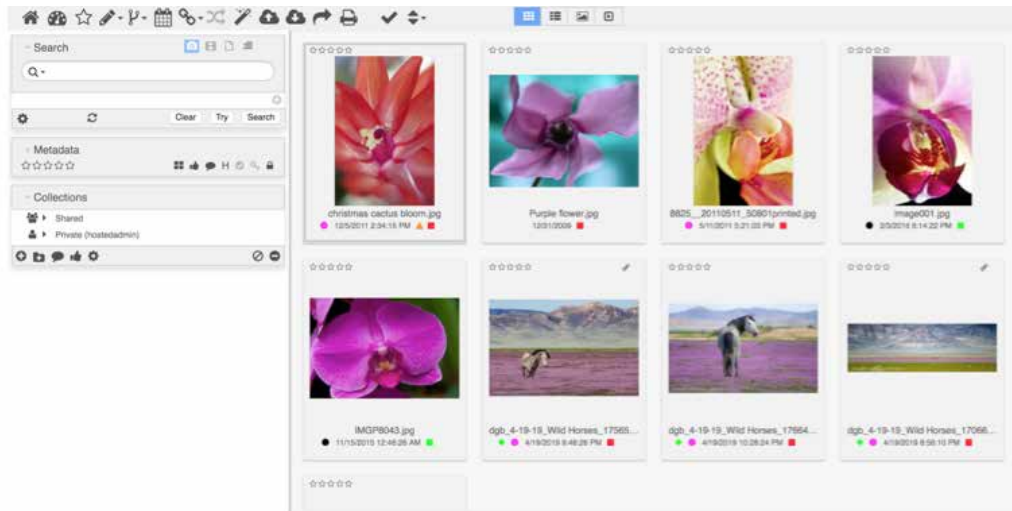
Search

Clear Try Search

Metadata

Collections

Shared

Private (hostedadmin)

christmas cactus bloom.jpg
12/5/2011 2:34:15 PM

Purple flower.jpg
12/31/2009

8825__20110511_50801printed.jpg
5/11/2011 5:21:00 PM

image001.jpg
2/3/2016 6:14:22 PM

IMGP8043.jpg
11/15/2015 12:46:26 AM

dgb_4-19-19_Wild Horses_17565...
4/19/2019 8:49:26 PM

dgb_4-19-19_Wild Horses_17664...
4/19/2019 10:28:24 PM

dgb_4-19-19_Wild Horses_17066...
4/19/2019 8:56:10 PM